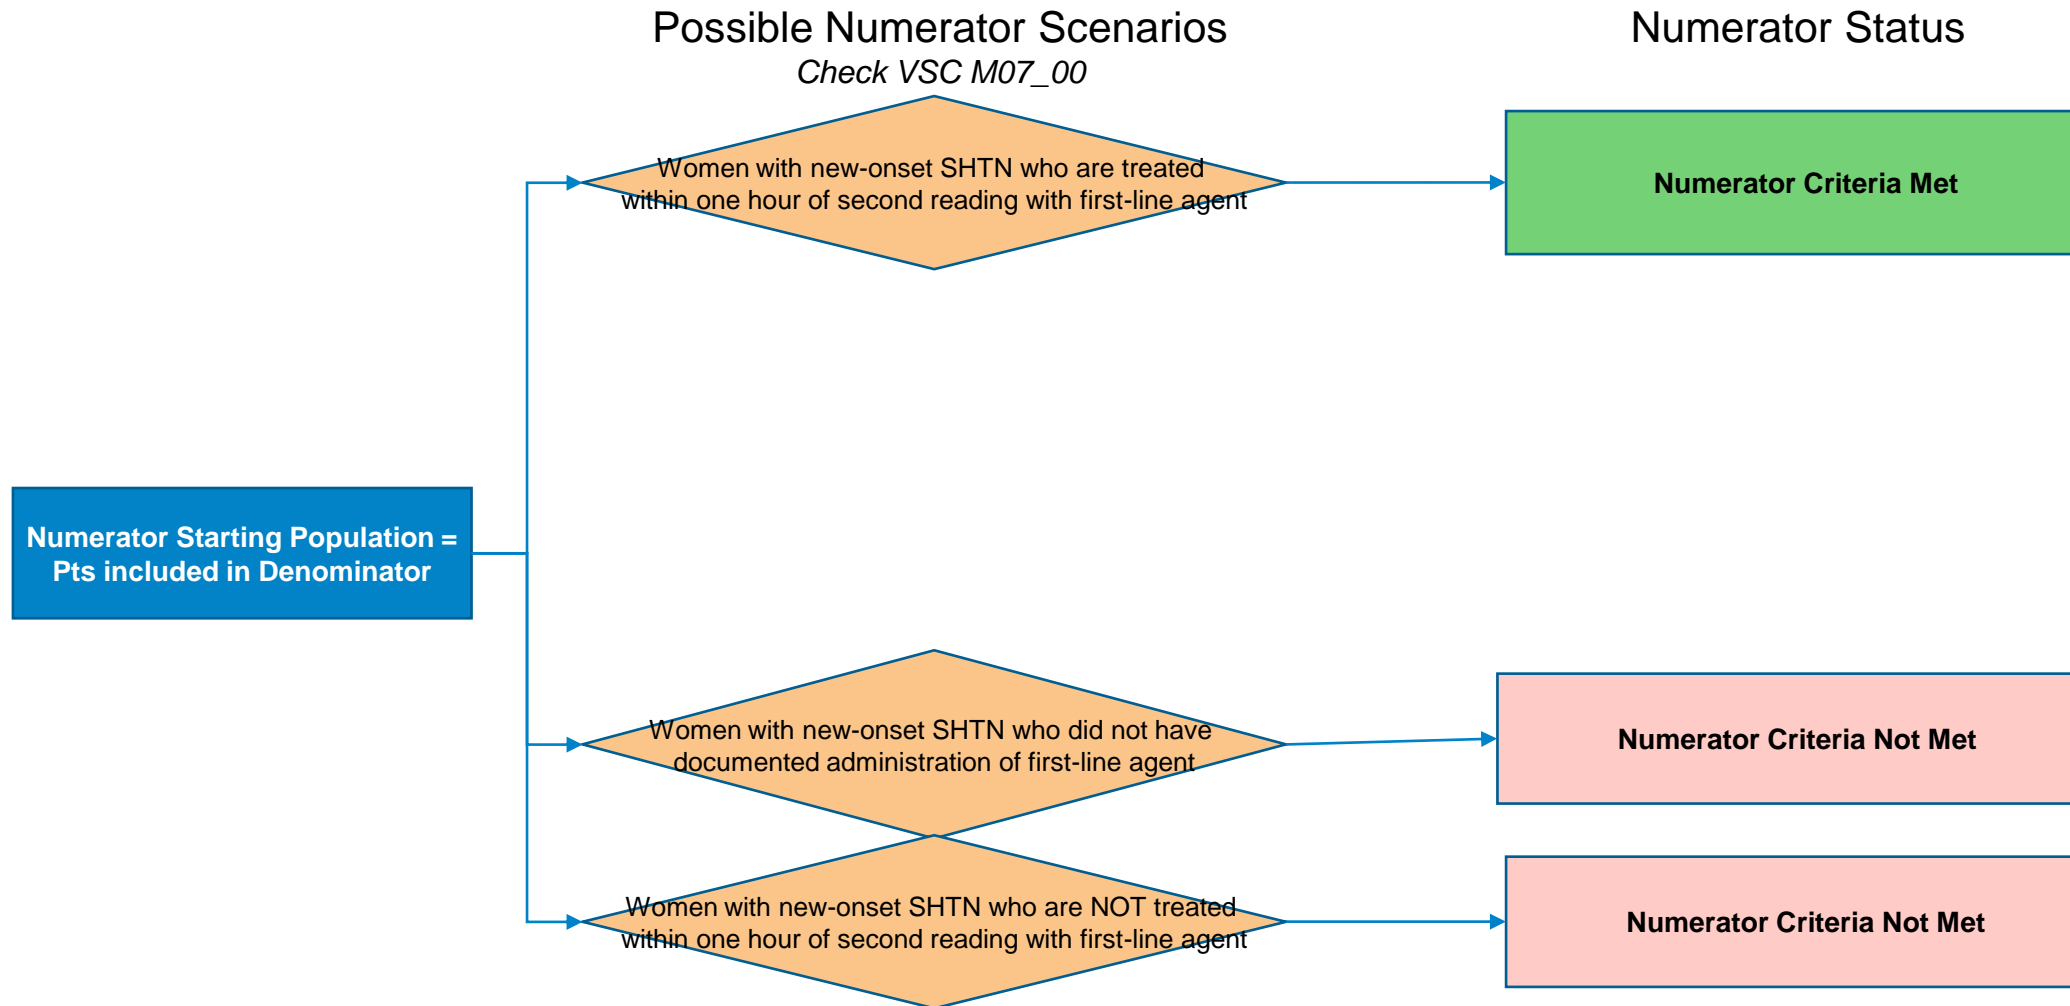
Possible Numerator Scenarios
Check VSC M07_00

Numerator Status

Numerator Starting Population = Pts included in Denominator

Women with new-onset SHTN who are treated within one hour of second reading with first-line agent

Numerator Criteria Met

Women with new-onset SHTN who did not have documented administration of first-line agent

Numerator Criteria Not Met

Women with new-onset SHTN who are NOT treated within one hour of second reading with first-line agent

Numerator Criteria Not Met